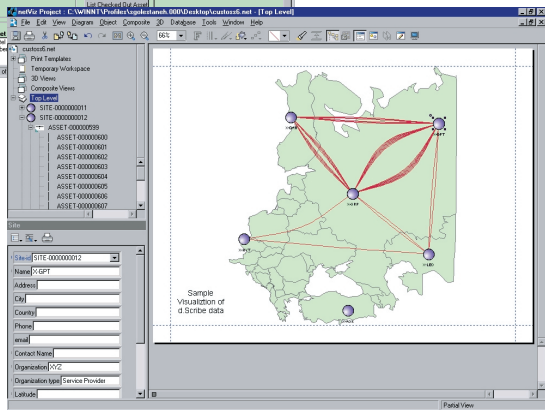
netViz Project - C:\WINNT\Profiles\sgolestaneh.000\Desktop\custoss6.net - [Top Level]

File Edit View Diagram Object Composite 3D Database Tools Window Help

66%

List Checked Out Asset

custoss6.net
Print Templates
Temporary Workspace
3D Views
Composite Views
Top Level
SITE-0000000011
SITE-0000000012
ASSET-000000599
ASSET-000000600
ASSET-000000601
ASSET-000000602
ASSET-000000603
ASSET-000000604
ASSET-000000605
ASSET-000000606
ASSET-000000607

Site

Site-id SITE-0000000012
Name X-GPT
Address
City
County
Phone
email
Contact Name
Organization XYZ
Organization type Service Provider
Latitude

X-GPT

Sample Visualiztion of d.Scribe data

Partial View